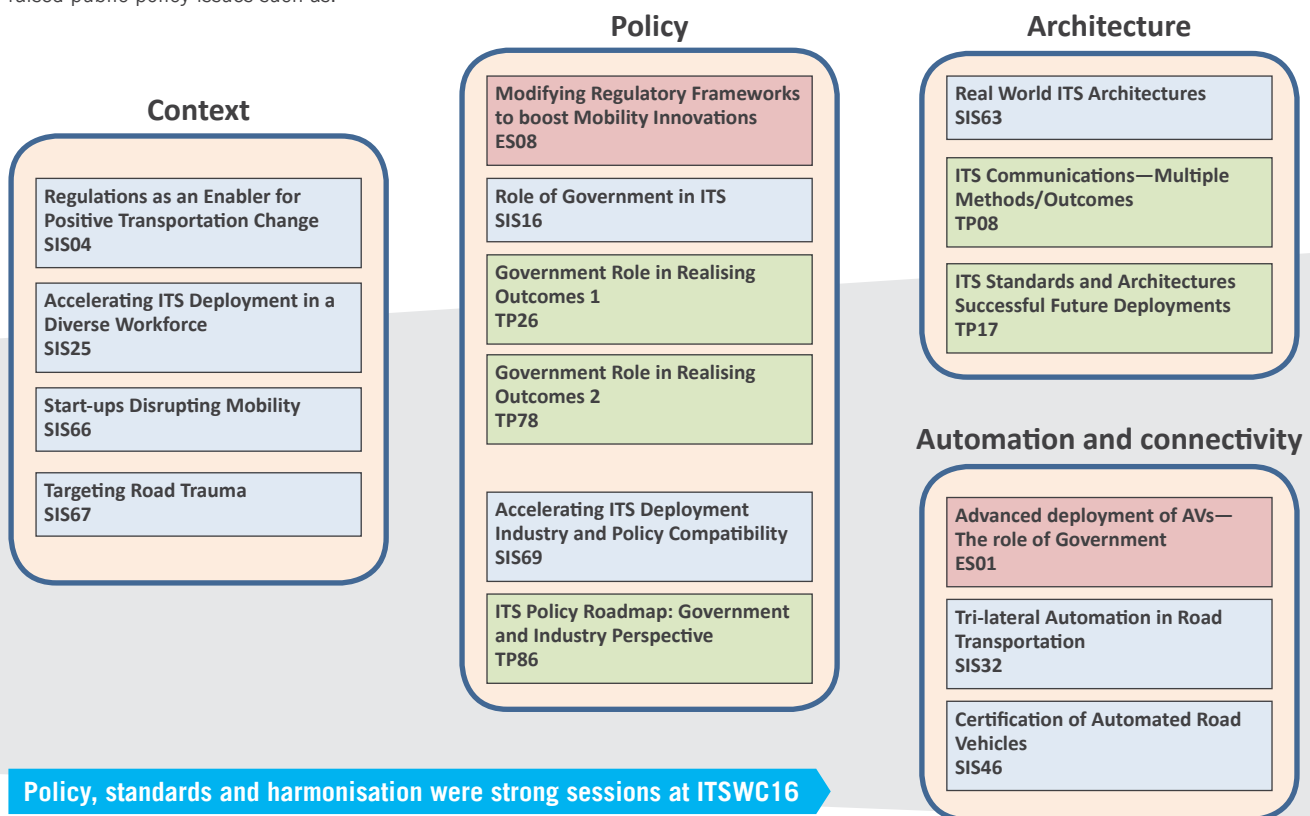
raised public policy issues such as:

Context

Regulations as an Enabler for Positive Transportation Change
SIS04

Accelerating ITS Deployment in a Diverse Workforce
SIS25

Start-ups Disrupting Mobility
SIS66

Targeting Road Trauma
SIS67

Policy

Modifying Regulatory Frameworks to boost Mobility Innovations
ES08

Role of Government in ITS
SIS16

Government Role in Realising Outcomes 1
TP26

Government Role in Realising Outcomes 2
TP78

Accelerating ITS Deployment Industry and Policy Compatibility
SIS69

ITS Policy Roadmap: Government and Industry Perspective
TP86

Architecture

Real World ITS Architectures
SIS63

ITS Communications—Multiple Methods/Outcomes
TP08

ITS Standards and Architectures Successful Future Deployments
TP17

Automation and connectivity

Advanced deployment of AVs—The role of Government
ES01

Tri-lateral Automation in Road Transportation
SIS32

Certification of Automated Road Vehicles
SIS46

Policy, standards and harmonisation were strong sessions at ITSWC16